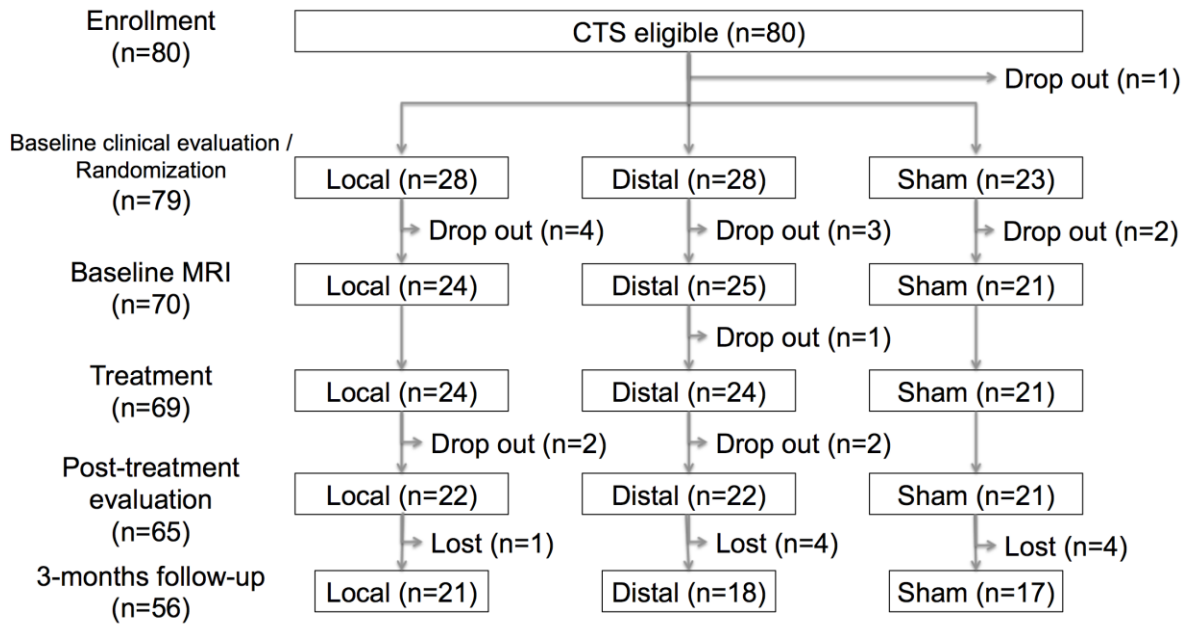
Enrollment
(n=80)

CTS eligible (n=80)

Drop out (n=1)

Baseline clinical evaluation / Randomization
(n=79)

Local (n=28)

Distal (n=28)

Sham (n=23)

Drop out (n=4)

Drop out (n=3)

Drop out (n=2)

Baseline MRI
(n=70)

Local (n=24)

Distal (n=25)

Sham (n=21)

Drop out (n=1)

Treatment
(n=69)

Local (n=24)

Distal (n=24)

Sham (n=21)

Drop out (n=2)

Drop out (n=2)

Post-treatment evaluation
(n=65)

Local (n=22)

Distal (n=22)

Sham (n=21)

Lost (n=1)

Lost (n=4)

Lost (n=4)

3-months follow-up
(n=56)

Local (n=21)

Distal (n=18)

Sham (n=17)